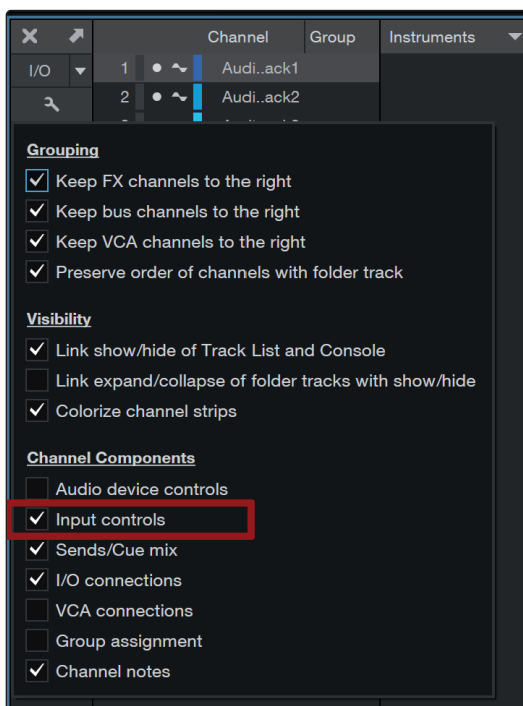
I/O

Channel | Group | Instruments

1 Audi..ack1
2 Audi..ack2

Grouping
Keep FX channels to the right
Keep bus channels to the right
Keep VCA channels to the right
Preserve order of channels with folder track

Visibility
Link show/hide of Track List and Console
Link expand/collapse of folder tracks with show/hide
Colorize channel strips

Channel Components
Audio device controls
Input controls
Sends/Cue mix
I/O connections
VCA connections
Group assignment
Channel notes